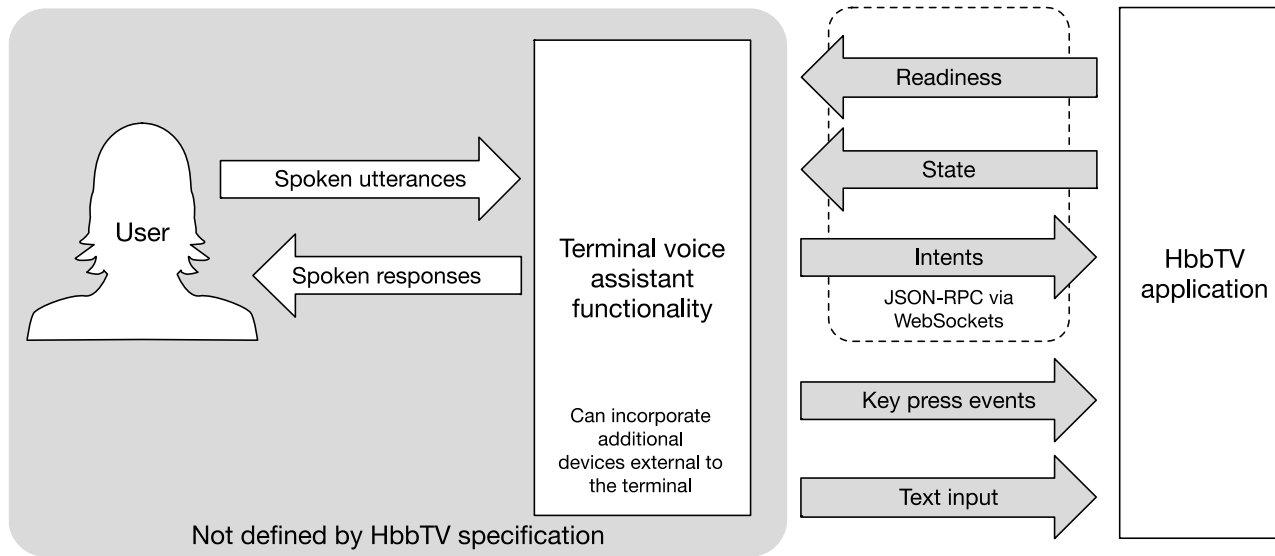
User

Spoken utterances

Spoken responses

Terminal voice assistant functionality

Can incorporate additional devices external to the terminal

Not defined by HbbTV specification

Readiness

State

Intents

JSON-RPC via WebSockets

Key press events

Text input

HbbTV application